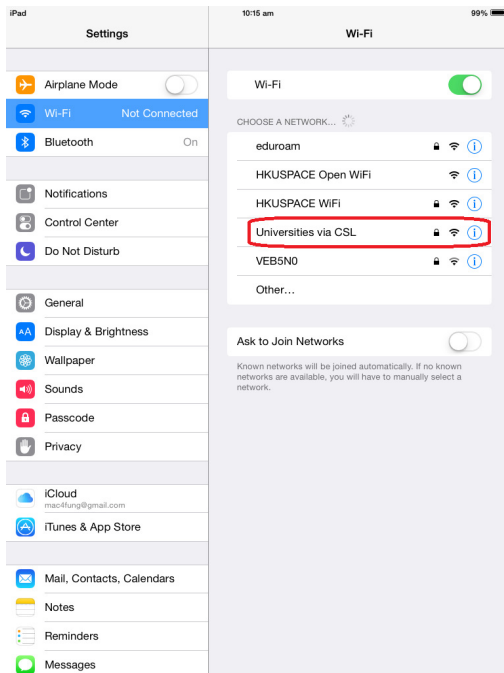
iPad
10:15 am
99%

Settings

Airplane Mode
Wi-Fi Not Connected
Bluetooth On

Notifications
Control Center
Do Not Disturb

General
Display & Brightness
Wallpaper
Sounds
Passcode
Privacy

iCloud
mac4fung@gmail.com
iTunes & App Store

Mail, Contacts, Calendars
Notes
Reminders
Messages

Wi-Fi

Wi-Fi

CHOOSE A NETWORK...
eduroam
HKUSPACE Open WiFi
HKUSPACE WiFi
Universities via CSL
VEB5N0
Other...

Ask to Join Networks
Known networks will be joined automatically. If no known networks are available, you will have to manually select a network.